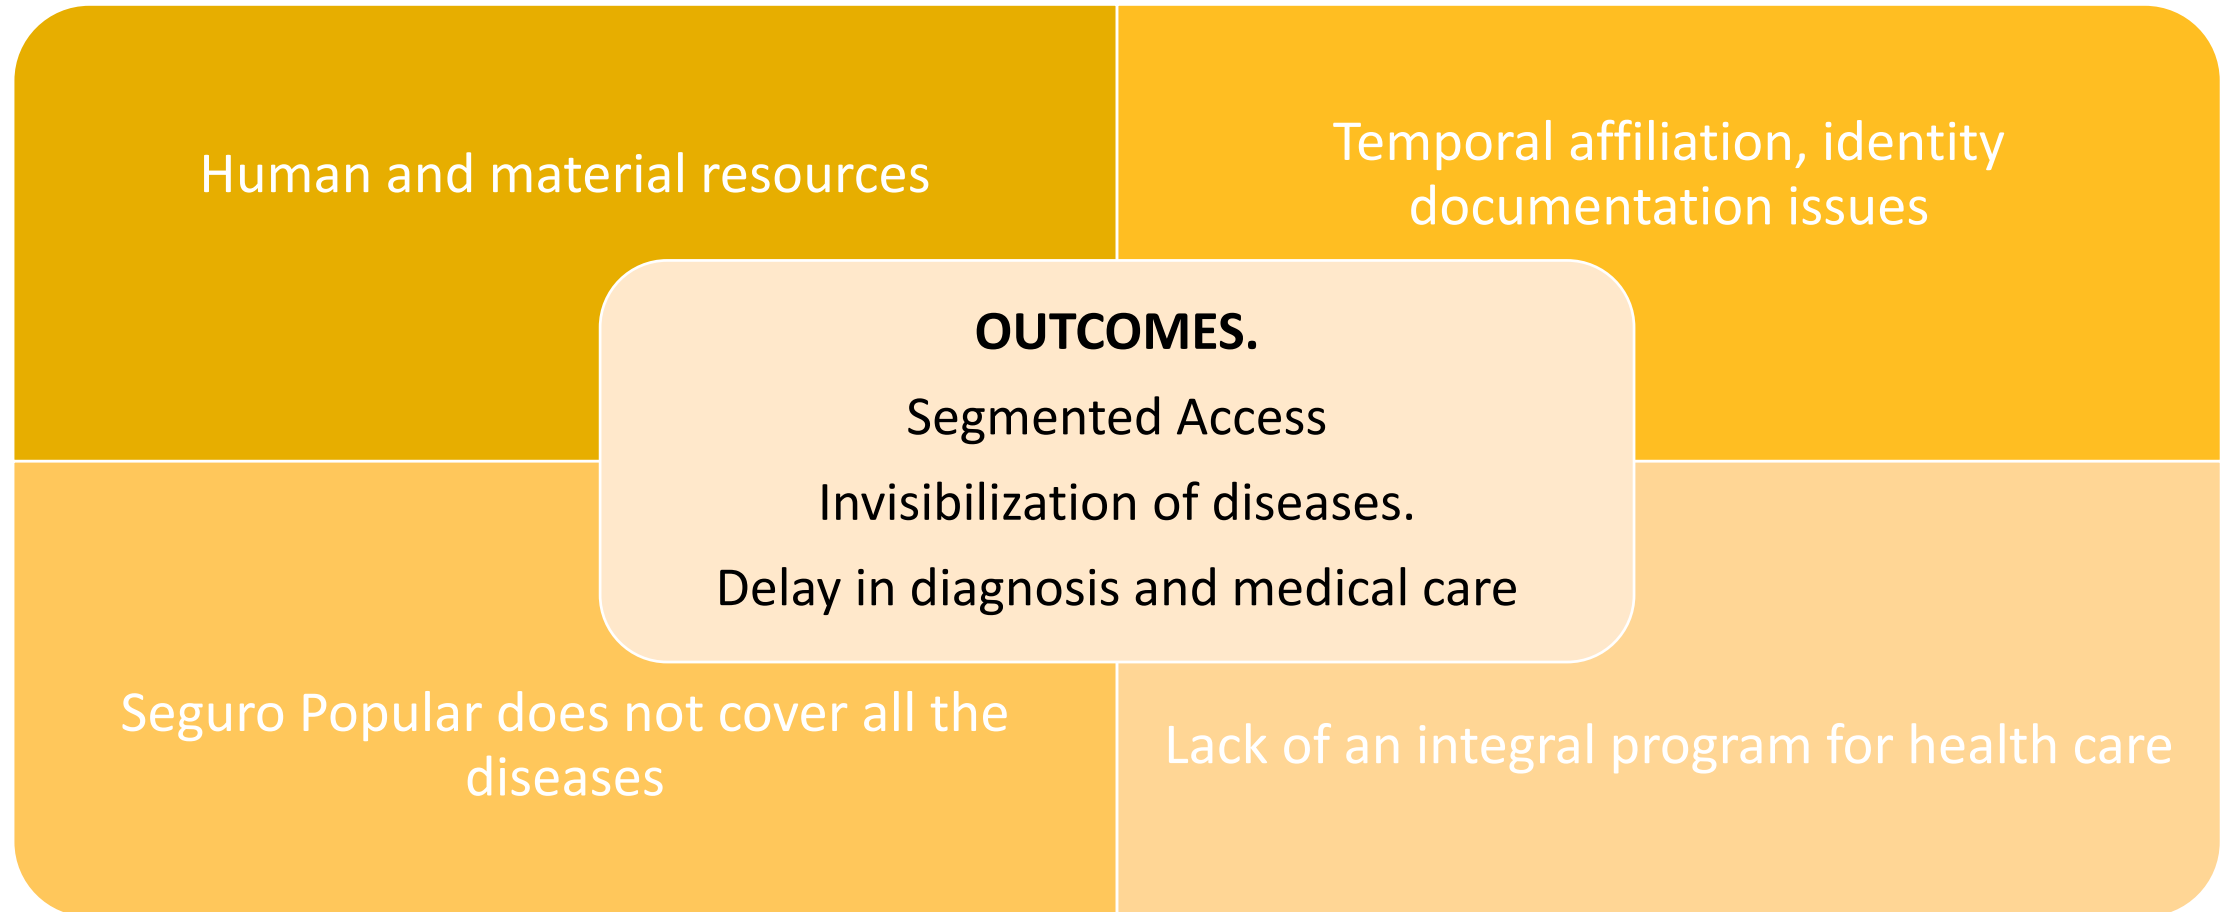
Human and material resources

Temporal affiliation, identity documentation issues

OUTCOMES.

Segmented Access

Invisibilization of diseases.

Delay in diagnosis and medical care

Seguro Popular does not cover all the diseases

Lack of an integral program for health care